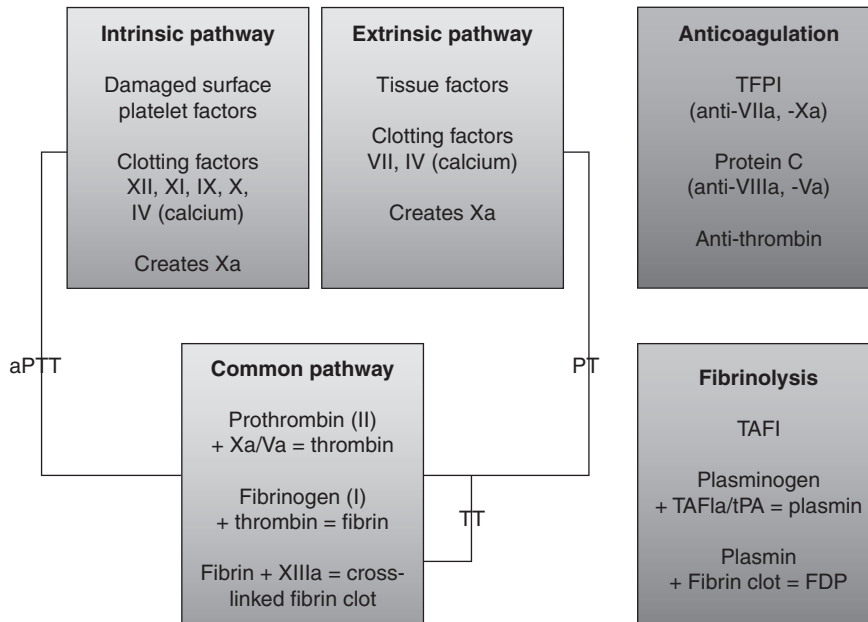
Intrinsic pathway

Damaged surface platelet factors

Clotting factors XII, XI, IX, X, IV (calcium)

Creates Xa

Extrinsic pathway

Tissue factors

Clotting factors VII, IV (calcium)

Creates Xa

Anticoagulation

TFPI (anti-VIIa, -Xa)

Protein C (anti-VIIIa, -Va)

Anti-thrombin

aPTT

PT

Common pathway

Prothrombin (II) + Xa/Va = thrombin

Fibrinogen (I) + thrombin = fibrin

Fibrin + XIIIa = cross-linked fibrin clot

TT

Fibrinolysis

TAFI

Plasminogen + TAFIa/tPA = plasmin

Plasmin + Fibrin clot = FDP